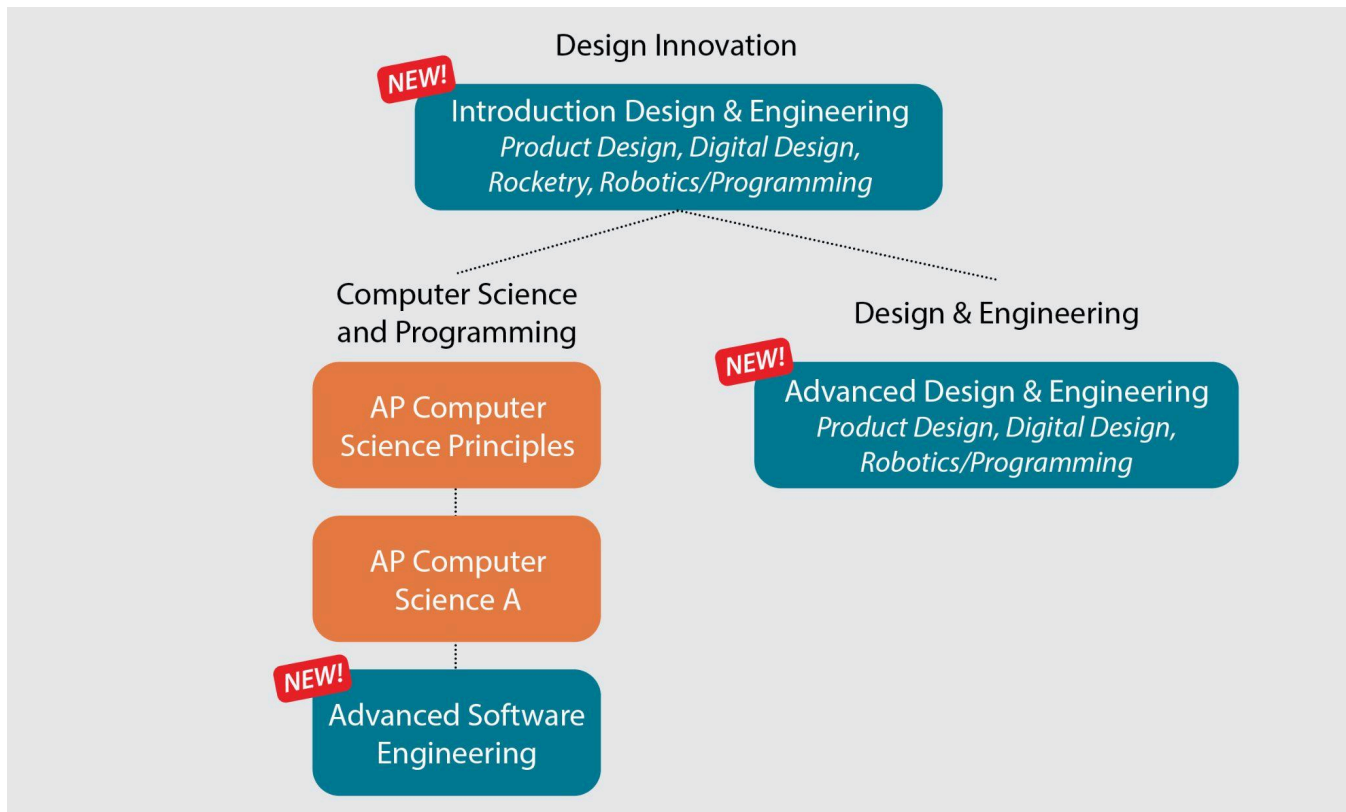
Design Innovation

NEW!

Introduction Design & Engineering
*Product Design, Digital Design, Rocketry, Robotics/Programming*

Computer Science and Programming

Design & Engineering

AP Computer Science Principles

NEW!

Advanced Design & Engineering
*Product Design, Digital Design, Robotics/Programming*

AP Computer Science A

NEW!

Advanced Software Engineering